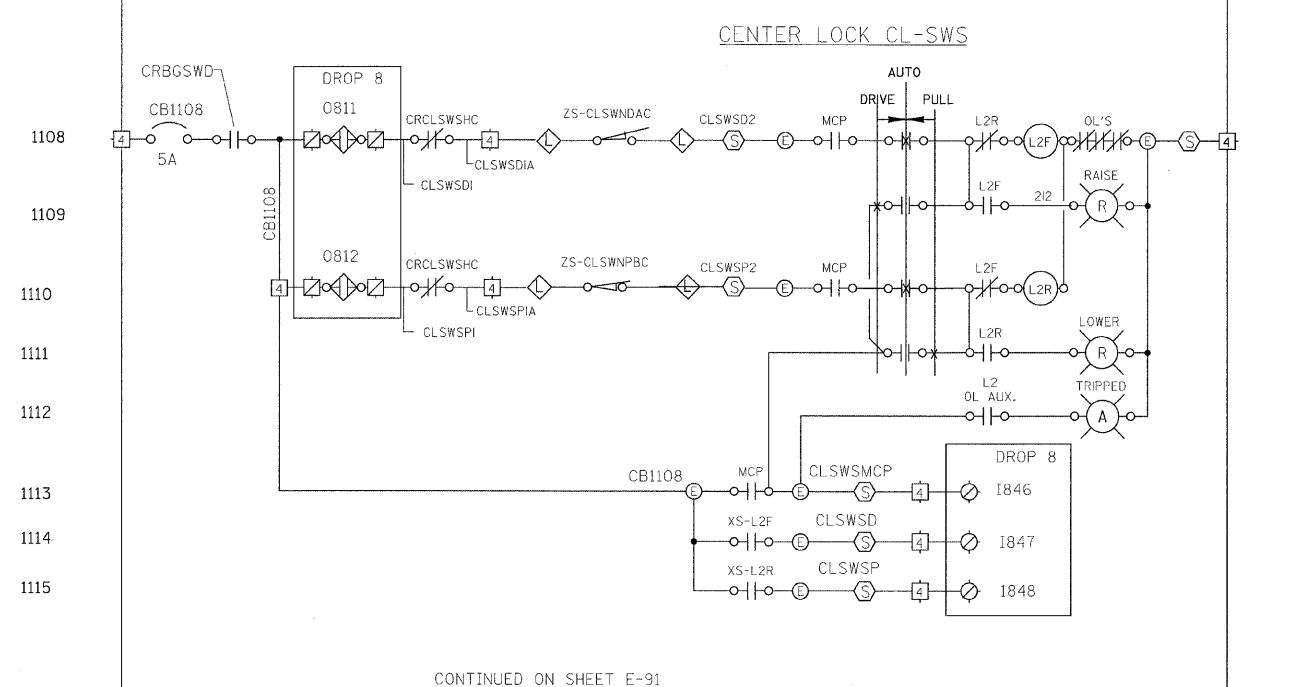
CENTER LOCK CL-SWS

AUTO
DRIVE PULL

CRBGSWD
CB1108
5A
DROP 8
0811
CRCLSWSHC
4
CLSWSDIA
CLSWSDI
ZS-CLSWNDAC
L
L
S
CLSWSD2
E
MCP
L2R
L2F
OL'S
E
S
4
4

1108
1109
1110
1111
1112
1113
1114
1115

CB1108
L2F
212
RAISE
R
0812
CRCLSWSHC
4
CLSWSPIA
CLSWSPI
ZS-CLSWNPBC
L
L
S
CLSWSP2
E
MCP
L2F
L2R
4
L2R
LOWER
R
L2
OL AUX.
TRIPPED
A

CB1108
E
MCP
E
CLSWSMCP
S
4
DROP 8
I846
E
XS-L2F
E
CLSWSD
S
4
I847
XS-L2R
E
CLSWSP
S
4
I848

CONTINUED ON SHEET E-91